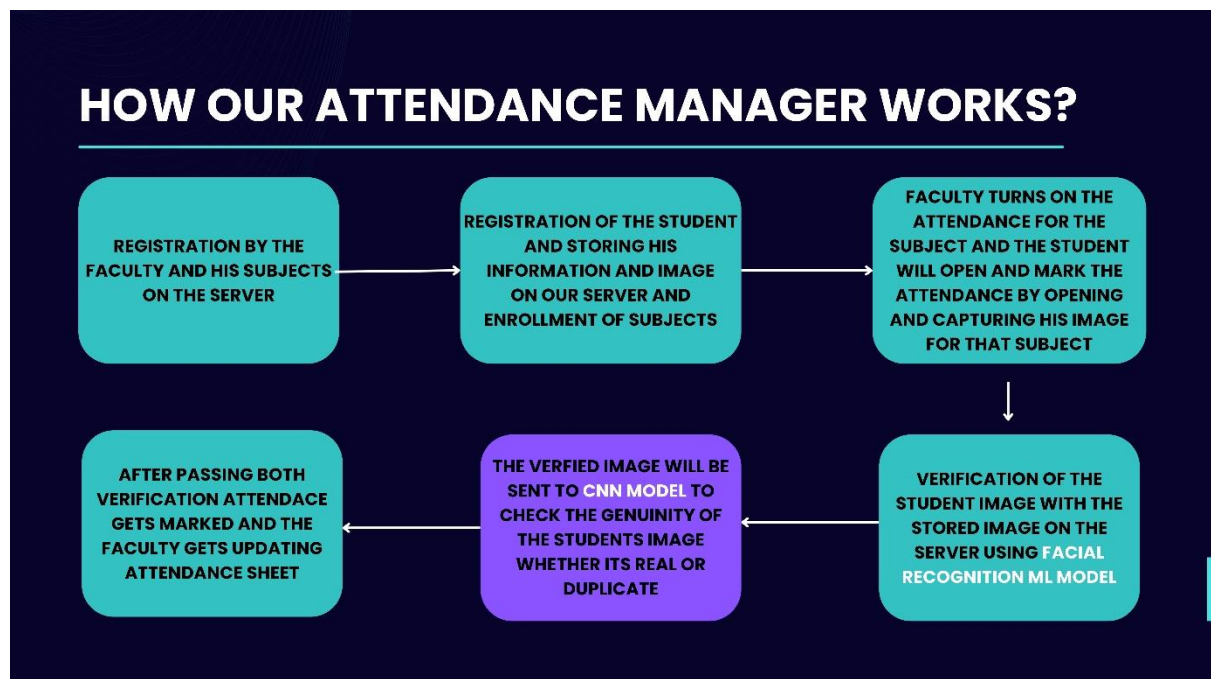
HOW OUR ATTENDANCE MANAGER WORKS?

REGISTRATION BY THE FACULTY AND HIS SUBJECTS ON THE SERVER

REGISTRATION OF THE STUDENT AND STORING HIS INFORMATION AND IMAGE ON OUR SERVER AND ENROLLMENT OF SUBJECTS

FACULTY TURNS ON THE ATTENDANCE FOR THE SUBJECT AND THE STUDENT WILL OPEN AND MARK THE ATTENDANCE BY OPENING AND CAPTURING HIS IMAGE FOR THAT SUBJECT

VERIFICATION OF THE STUDENT IMAGE WITH THE STORED IMAGE ON THE SERVER USING FACIAL RECOGNITION ML MODEL

THE VERFIED IMAGE WILL BE SENT TO CNN MODEL TO CHECK THE GENUINITY OF THE STUDENTS IMAGE WHETHER ITS REAL OR DUPLICATE

AFTER PASSING BOTH VERIFICATION ATTENDACE GETS MARKED AND THE FACULTY GETS UPDATING ATTENDANCE SHEET